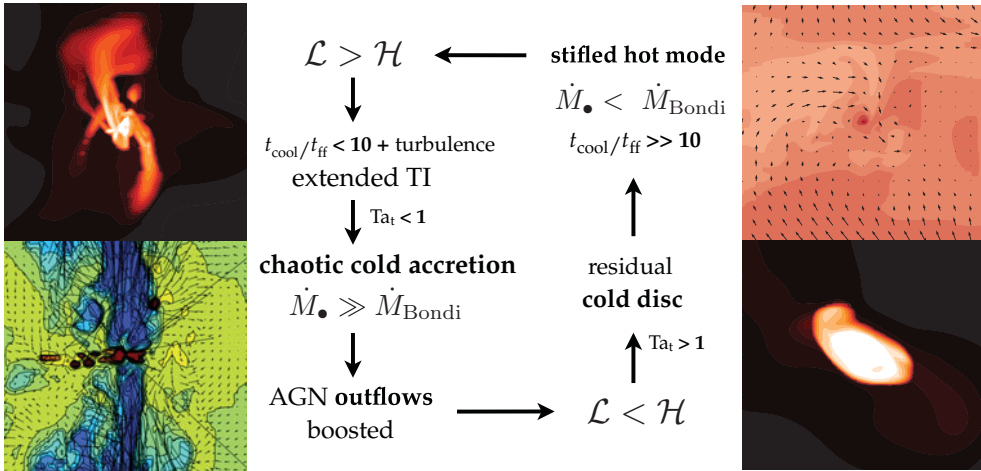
$\mathcal{L} > \mathcal{H}$

**stifled hot mode**

$\dot{M}_\bullet < \dot{M}_{\rm Bondi}$

$t_{\rm cool}/t_{\rm ff}$ **>> 10**

$t_{\rm cool}/t_{\rm ff}$ **< 10 +** turbulence

extended TI

$\rm Ta_t$ **< 1**

**chaotic cold accretion**

$\dot{M}_\bullet \gg \dot{M}_{\rm Bondi}$

residual

**cold disc**

$\rm Ta_t$ **> 1**

AGN **outflows** boosted

$\mathcal{L} < \mathcal{H}$